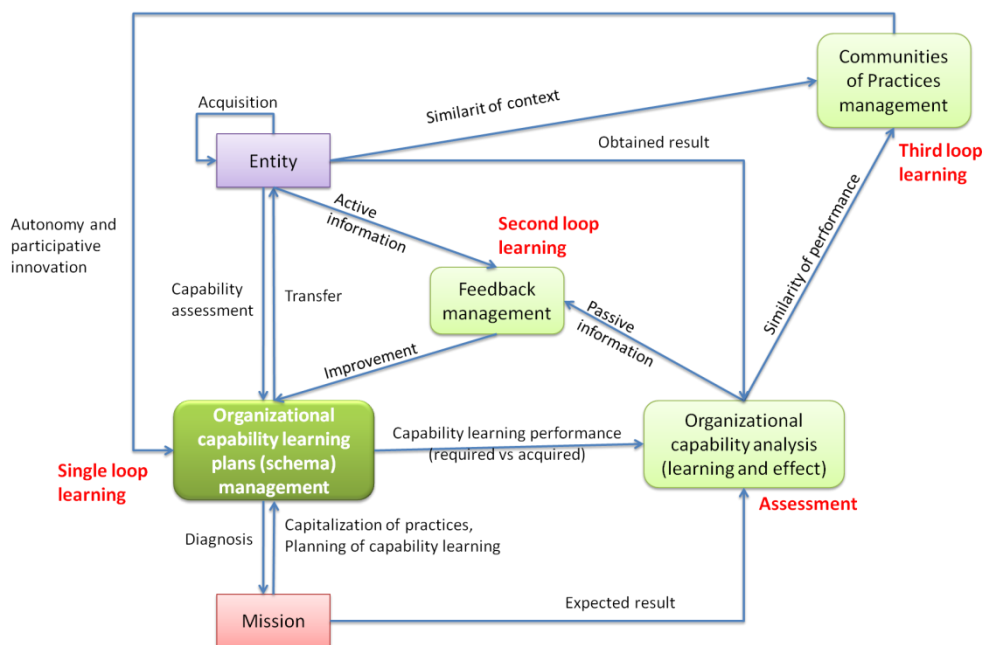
Communities of Practices management

Acquisition

Similarit of context

Entity

Obtained result

Third loop learning

Autonomy and participative innovation

Active information

Second loop learning

Similarity of performance

Capability assessment

Transfer

Feedback management

Passive information

Improvement

Organizational capability learning plans (schema) management

Capability learning performance (required vs acquired)

Organizational capability analysis (learning and effect)

Single loop learning

Assessment

Diagnosis

Capitalization of practices, Planning of capability learning

Mission

Expected result